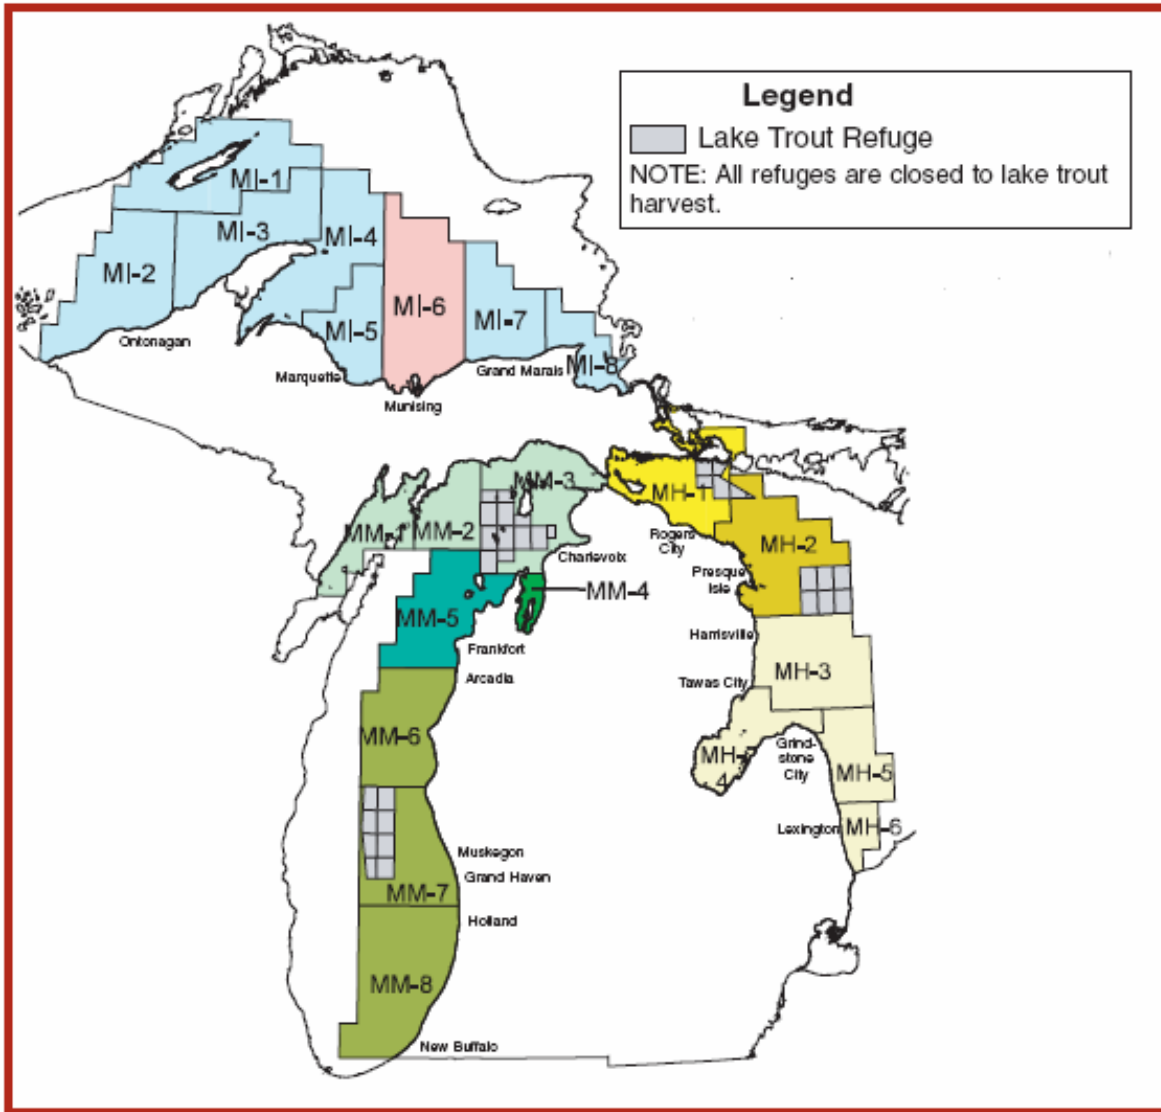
Legend
Lake Trout Refuge
NOTE: All refuges are closed to lake trout harvest.

MI-1
MI-2
MI-3
MI-4
MI-5
MI-6
MI-7
MI-8
Ontonagan
Marquette
Munising
Grand Marais

MM-1
MM-2
MM-3
MM-4
MM-5
MM-6
MM-7
MM-8
Charlevoix
Frankfort
Arcadia
Muskegon
Grand Haven
Holland
New Buffalo

MH-1
MH-2
MH-3
MH-4
MH-5
MH-6
Rogers City
Presque Isle
Harrisville
Tawas City
Grind-stone City
Lexington